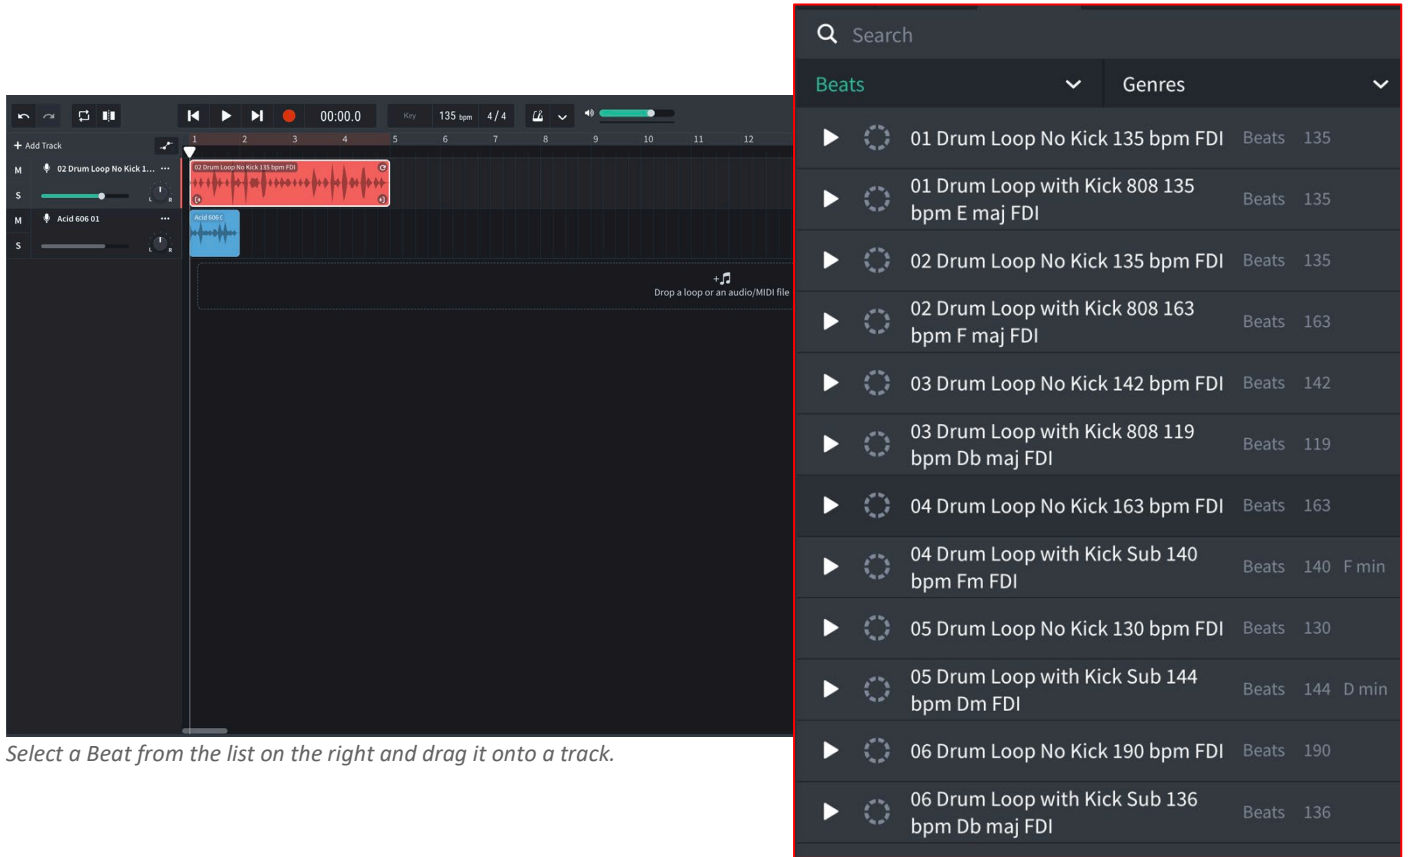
00:00.0

Key 135 bpm 4 / 4

+ Add Track

1 2 3 4 5 6 7 8 9 10 11 12

M 02 Drum Loop No Kick 1... ···

S

M Acid 606 01 ···

S

02 Drum Loop No Kick 135 bpm FDI

Acid 606 0

Drop a loop or an audio/MIDI file

Select a Beat from the list on the right and drag it onto a track.

Search

Beats

Genres

| | |
|---|---|
| 01 Drum Loop No Kick 135 bpm FDI | Beats 135 |
| 01 Drum Loop with Kick 808 135 bpm E maj FDI | Beats 135 |
| 02 Drum Loop No Kick 135 bpm FDI | Beats 135 |
| 02 Drum Loop with Kick 808 163 bpm F maj FDI | Beats 163 |
| 03 Drum Loop No Kick 142 bpm FDI | Beats 142 |
| 03 Drum Loop with Kick 808 119 bpm Db maj FDI | Beats 119 |
| 04 Drum Loop No Kick 163 bpm FDI | Beats 163 |
| 04 Drum Loop with Kick Sub 140 bpm Fm FDI | Beats 140 F min |
| 05 Drum Loop No Kick 130 bpm FDI | Beats 130 |
| 05 Drum Loop with Kick Sub 144 bpm Dm FDI | Beats 144 D min |
| 06 Drum Loop No Kick 190 bpm FDI | Beats 190 |
| 06 Drum Loop with Kick Sub 136 bpm Db maj FDI | Beats 136 |